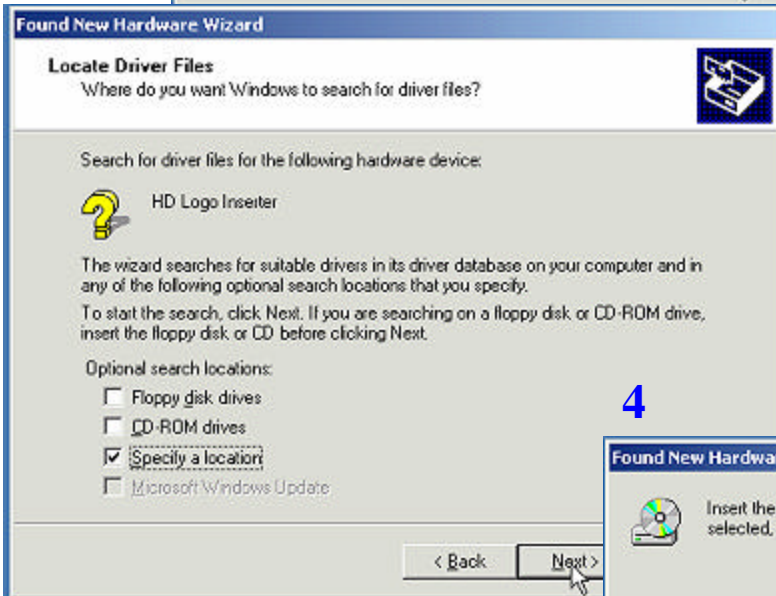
Found New Hardware Wizard

Locate Driver Files
Where do you want Windows to search for driver files?

Search for driver files for the following hardware device:

HD Logo Inserter

The wizard searches for suitable drivers in its driver database on your computer and in any of the following optional search locations that you specify.

To start the search, click Next. If you are searching on a floppy disk or CD-ROM drive, insert the floppy disk or CD before clicking Next.

Optional search locations:

Floppy disk drives

CD-ROM drives

Specify a location

Microsoft Windows Update

< Back

Next >

4

Found New Hardwa

Insert the
selected,